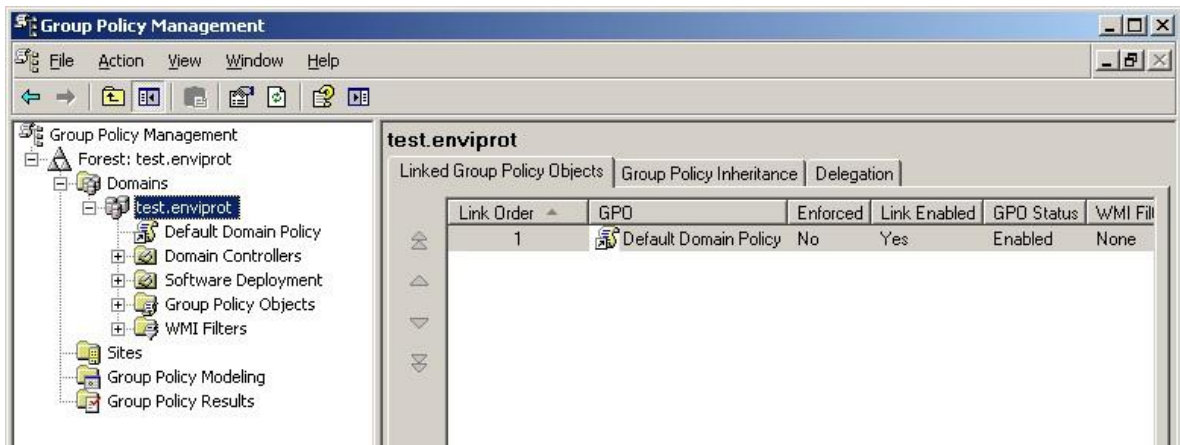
Group Policy Management

File Action View Window Help

Group Policy Management
Forest: test.enviprot
Domains
test.enviprot
Default Domain Policy
Domain Controllers
Software Deployment
Group Policy Objects
WMI Filters
Sites
Group Policy Modeling
Group Policy Results

test.enviprot

Linked Group Policy Objects | Group Policy Inheritance | Delegation

| Link Order | GPO | Enforced | Link Enabled | GPO Status | WMI Filt |
|---|---|---|---|---|---|
| 1 | Default Domain Policy | No | Yes | Enabled | None |